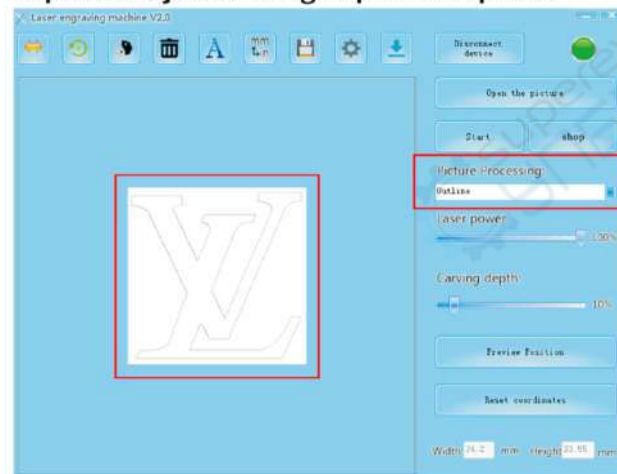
Laser engraving machine V2.3

mm

Disconnect device

Open the picture

Start

shop

Picture Processing:

Outline

Laser power

100%

Carving depth

10%

Preview Position

Reset coordinates

Width 26.2 mm Height 33.55 mm